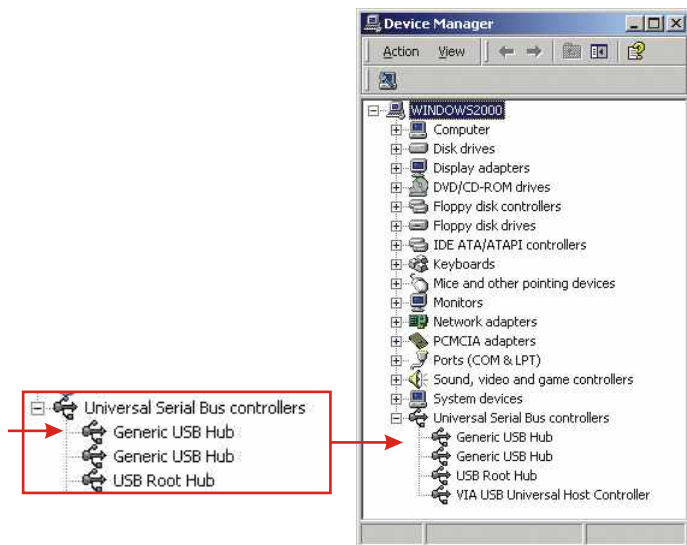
Universal Serial Bus controllers
Generic USB Hub
Generic USB Hub
USB Root Hub

Device Manager
Action View
WINDOWS2000
Computer
Disk drives
Display adapters
DVD/CD-ROM drives
Floppy disk controllers
Floppy disk drives
IDE ATA/ATAPI controllers
Keyboards
Mice and other pointing devices
Monitors
Network adapters
PCMCIA adapters
Ports (COM & LPT)
Sound, video and game controllers
System devices
Universal Serial Bus controllers
Generic USB Hub
Generic USB Hub
USB Root Hub
VIA USB Universal Host Controller